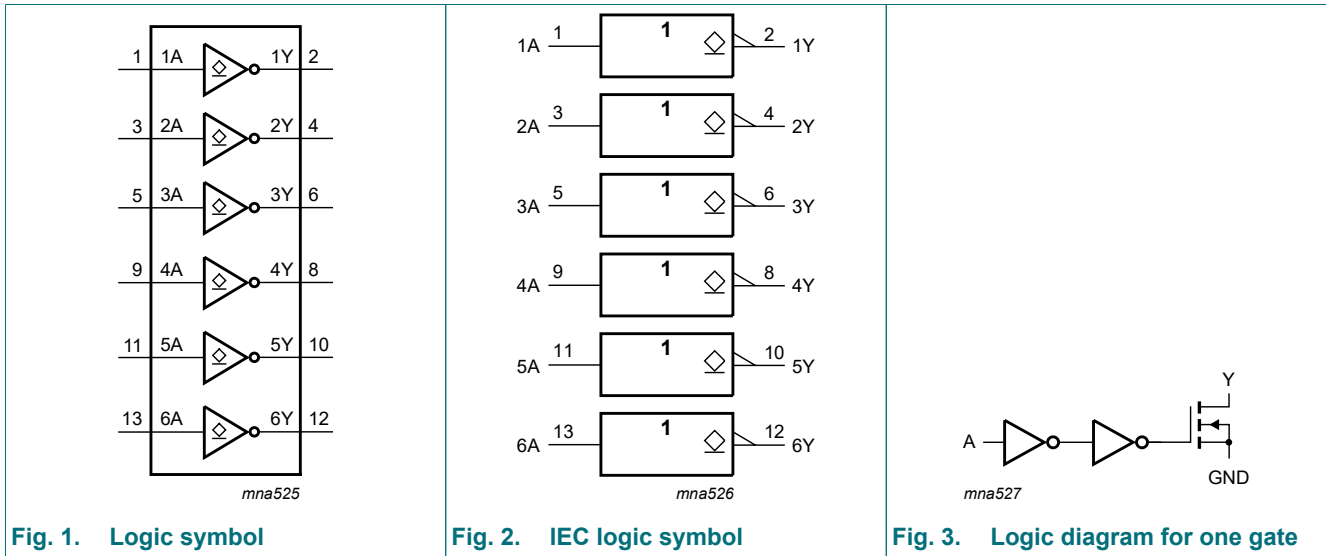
1 1A 1Y 2
3 2A 2Y 4
5 3A 3Y 6
9 4A 4Y 8
11 5A 5Y 10
13 6A 6Y 12

mna525

Fig. 1. Logic symbol

1A 1 1 2 1Y
2A 3 1 4 2Y
3A 5 1 6 3Y
4A 9 1 8 4Y
5A 11 1 10 5Y
6A 13 1 12 6Y

mna526

Fig. 2. IEC logic symbol

Y
A
GND

mna527

Fig. 3. Logic diagram for one gate